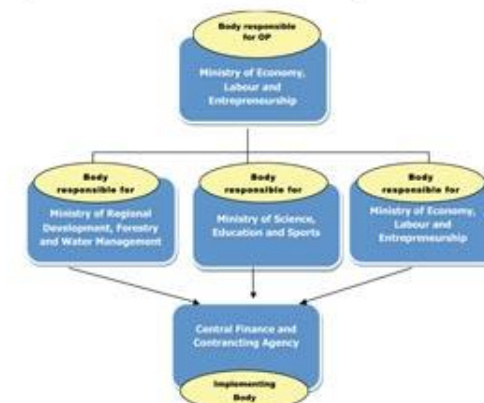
Body responsible for OP

Ministry of Economy, Labour and Entrepreneurship

Body responsible for

Ministry of Regional Development, Forestry and Water Management

Body responsible for

Ministry of Science, Education and Sports

Body responsible for

Ministry of Economy, Labour and Entrepreneurship

Central Finance and Contrancting Agency

Implementing Body